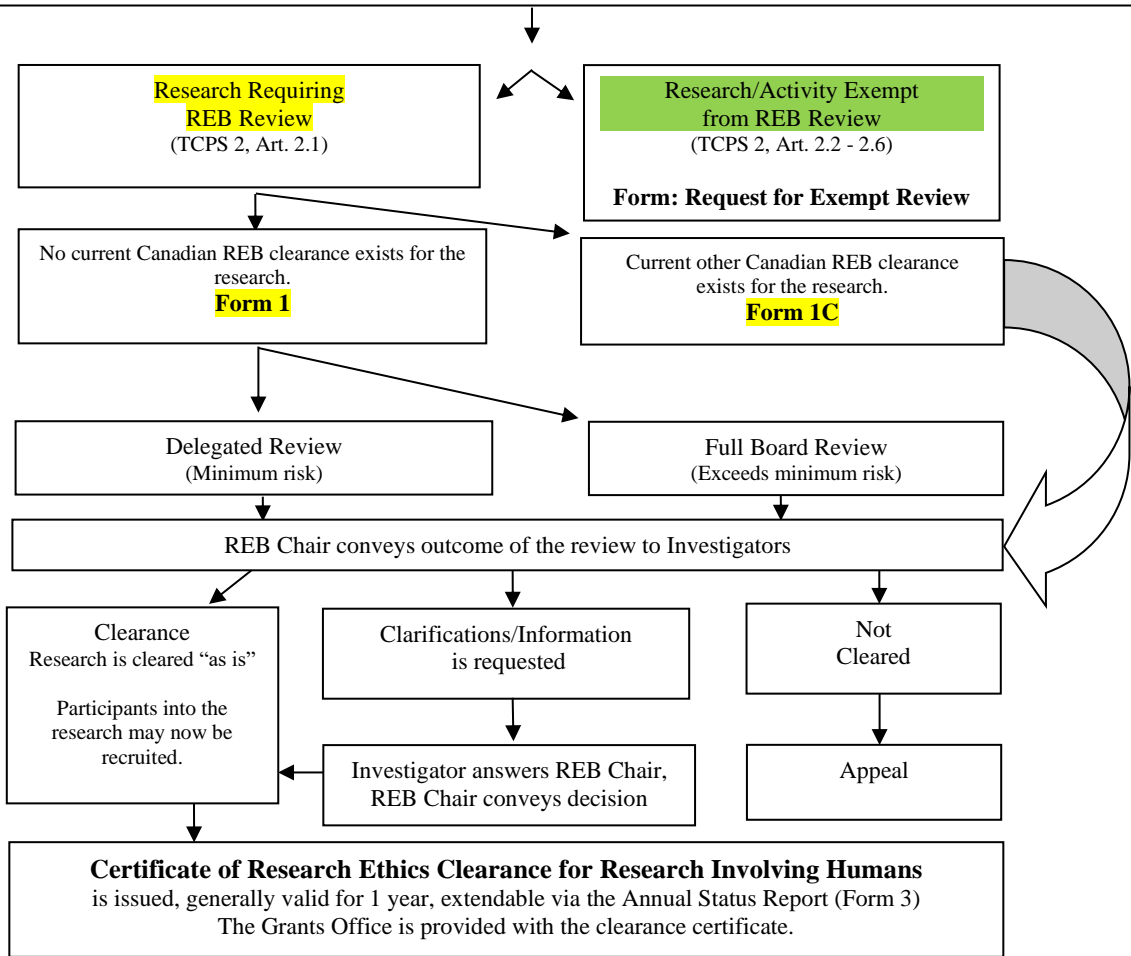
Research Requiring REB Review
(TCPS 2, Art. 2.1)

Research/Activity Exempt from REB Review
(TCPS 2, Art. 2.2 - 2.6)

Form: Request for Exempt Review

No current Canadian REB clearance exists for the research.
Form 1

Current other Canadian REB clearance exists for the research.
Form 1C

Delegated Review
(Minimum risk)

Full Board Review
(Exceeds minimum risk)

REB Chair conveys outcome of the review to Investigators

Clearance
Research is cleared "as is"

Participants into the research may now be recruited.

Clarifications/Information is requested

Not Cleared

Investigator answers REB Chair, REB Chair conveys decision

Appeal

Certificate of Research Ethics Clearance for Research Involving Humans
is issued, generally valid for 1 year, extendable via the Annual Status Report (Form 3)
The Grants Office is provided with the clearance certificate.